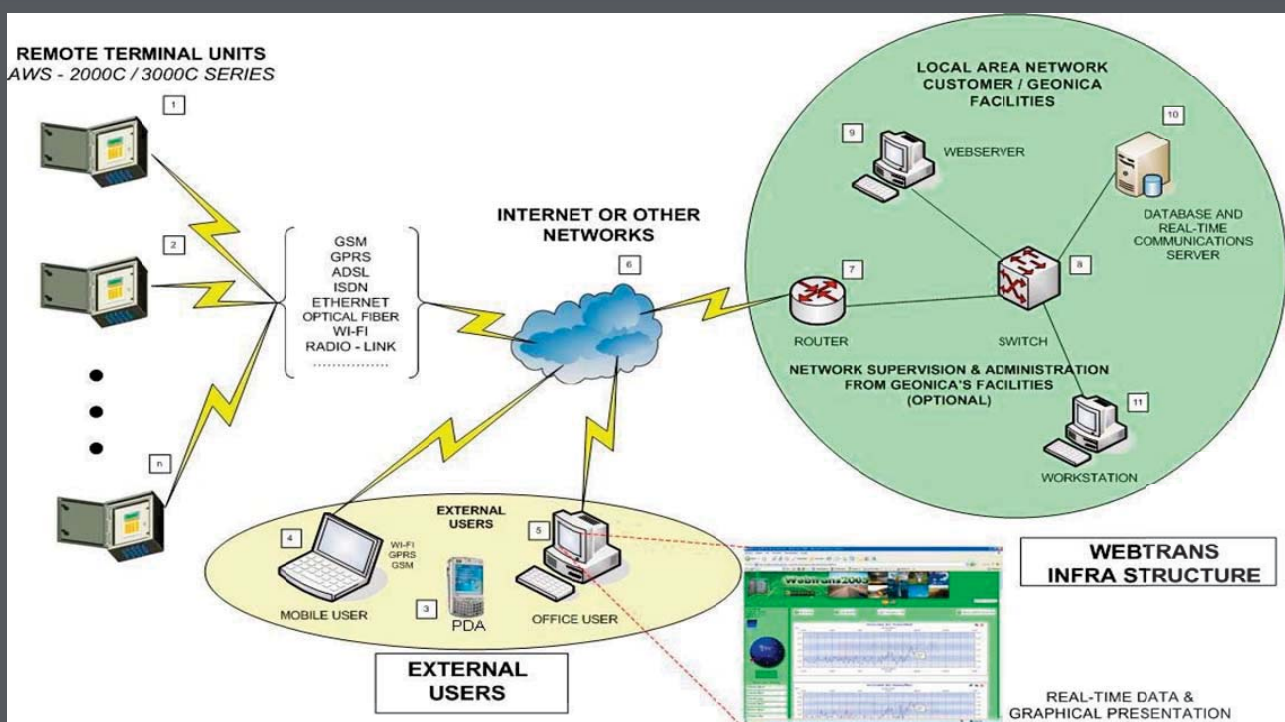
REMOTE TERMINAL UNITS
AWS - 2000C / 3000C SERIES

1

2

n

GSM
GPRS
ADSL
ISDN
ETHERNET
OPTICAL FIBER
WI-FI
RADIO - LINK
..................

INTERNET OR OTHER NETWORKS

6

LOCAL AREA NETWORK
CUSTOMER / GEONICA FACILITIES

9

WEBSERVER

10

DATABASE AND REAL-TIME COMMUNICATIONS SERVER

7

8

ROUTER

SWITCH

NETWORK SUPERVISION & ADMINISTRATION FROM GEONICA'S FACILITIES (OPTIONAL)

11

WORKSTATION

4

WI-FI
GPRS
GSM

MOBILE USER

3

PDA

EXTERNAL USERS

5

OFFICE USER

EXTERNAL USERS

WebTrans2003

WEBTRANS INFRA STRUCTURE

REAL-TIME DATA & GRAPHICAL PRESENTATION